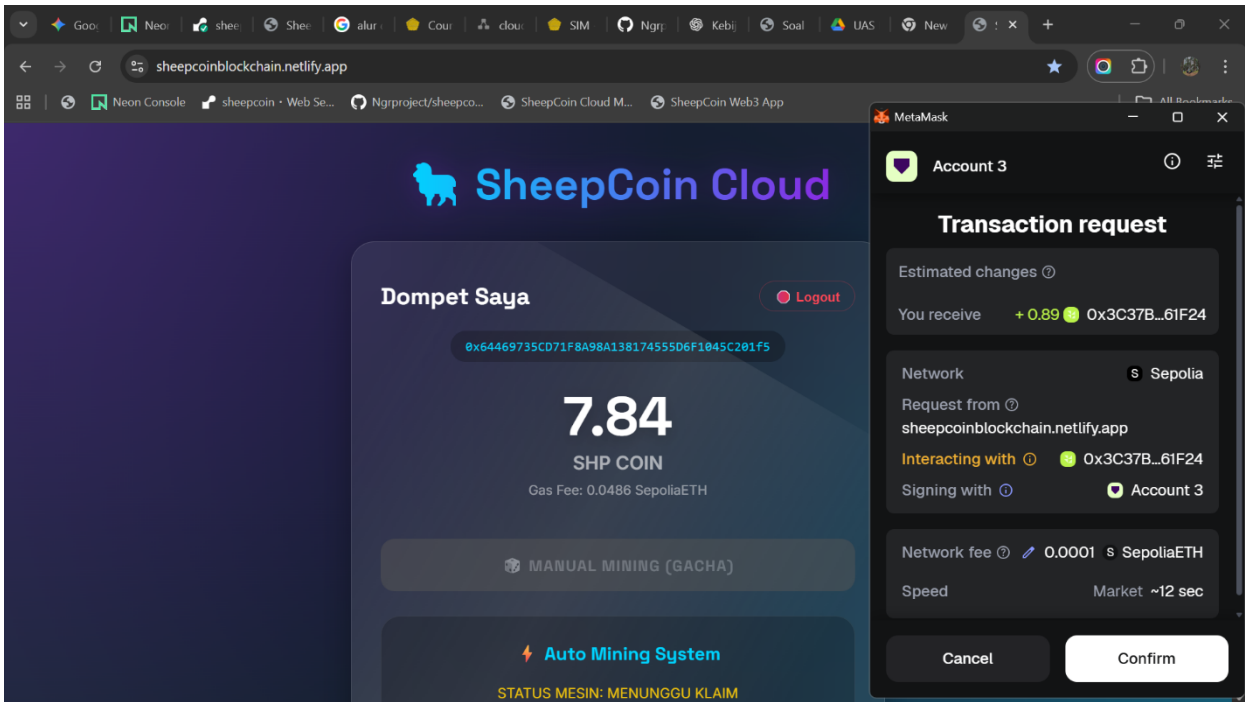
Goo Neo shee Shee alur Cour cloud SIM Ngr Kebi Soal UAS New

sheepcoinblockchain.netlify.app

Neon Console sheepcoin · Web Se... Ngrproject/sheepco... SheepCoin Cloud M... SheepCoin Web3 App All Bookmarks

SheepCoin Cloud

Dompet Saya

Logout

0x64469735CD71F8A98A138174555D6F1045C201f5

7.84

SHP COIN

Gas Fee: 0.0486 SepoliaETH

MANUAL MINING (GACHA)

Auto Mining System

STATUS MESIN: MENUNGGU KLAIM

MetaMask

Account 3

Transaction request

Estimated changes

You receive + 0.89 0x3C37B...61F24

Network Sepolia

Request from

sheepcoinblockchain.netlify.app

Interacting with 0x3C37B...61F24

Signing with Account 3

Network fee 0.0001 SepoliaETH

Speed Market ~12 sec

Cancel

Confirm